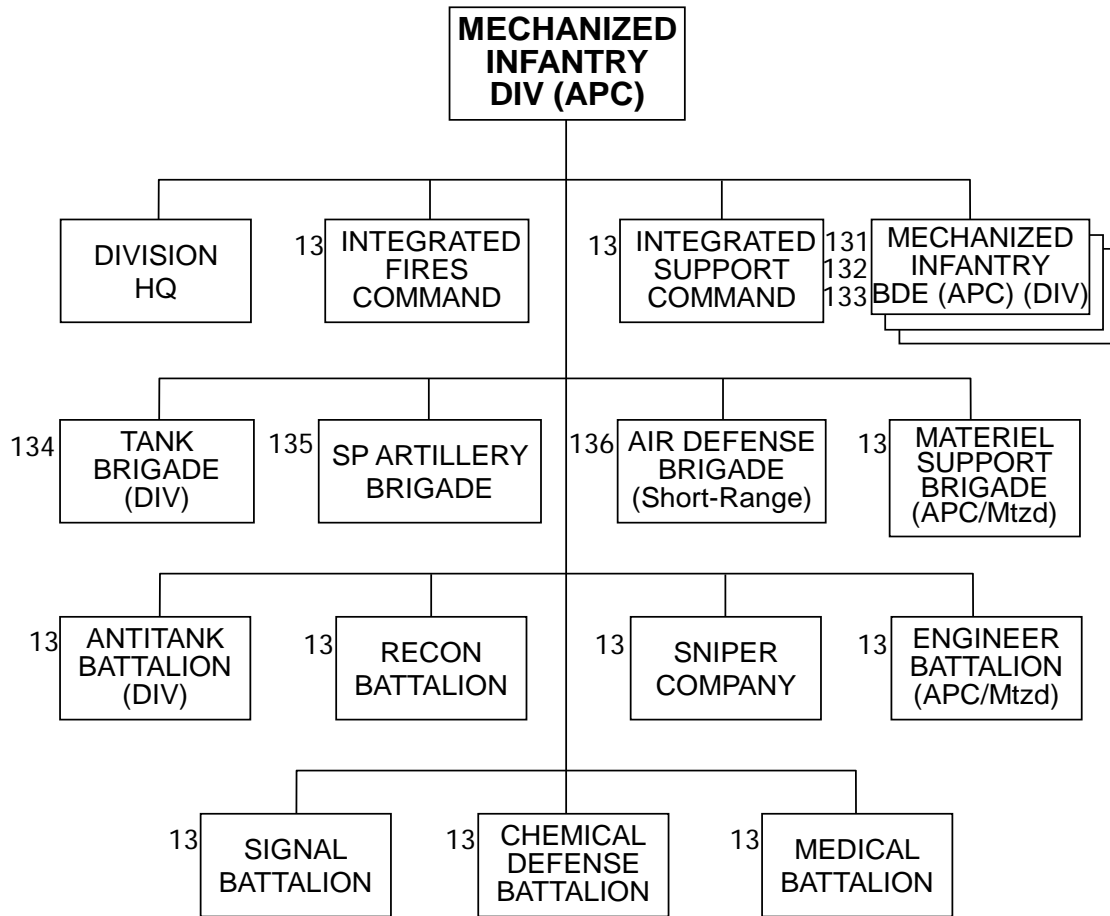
MECHANIZED INFANTRY DIV (APC)

DIVISION HQ

13 INTEGRATED FIRES COMMAND

13 INTEGRATED SUPPORT COMMAND

131
132
133 MECHANIZED INFANTRY BDE (APC) (DIV)

134 TANK BRIGADE (DIV)

135 SP ARTILLERY BRIGADE

136 AIR DEFENSE BRIGADE (Short-Range)

13 MATERIEL SUPPORT BRIGADE (APC/Mtzd)

13 ANTITANK BATTALION (DIV)

13 RECON BATTALION

13 SNIPER COMPANY

13 ENGINEER BATTALION (APC/Mtzd)

13 SIGNAL BATTALION

13 CHEMICAL DEFENSE BATTALION

13 MEDICAL BATTALION